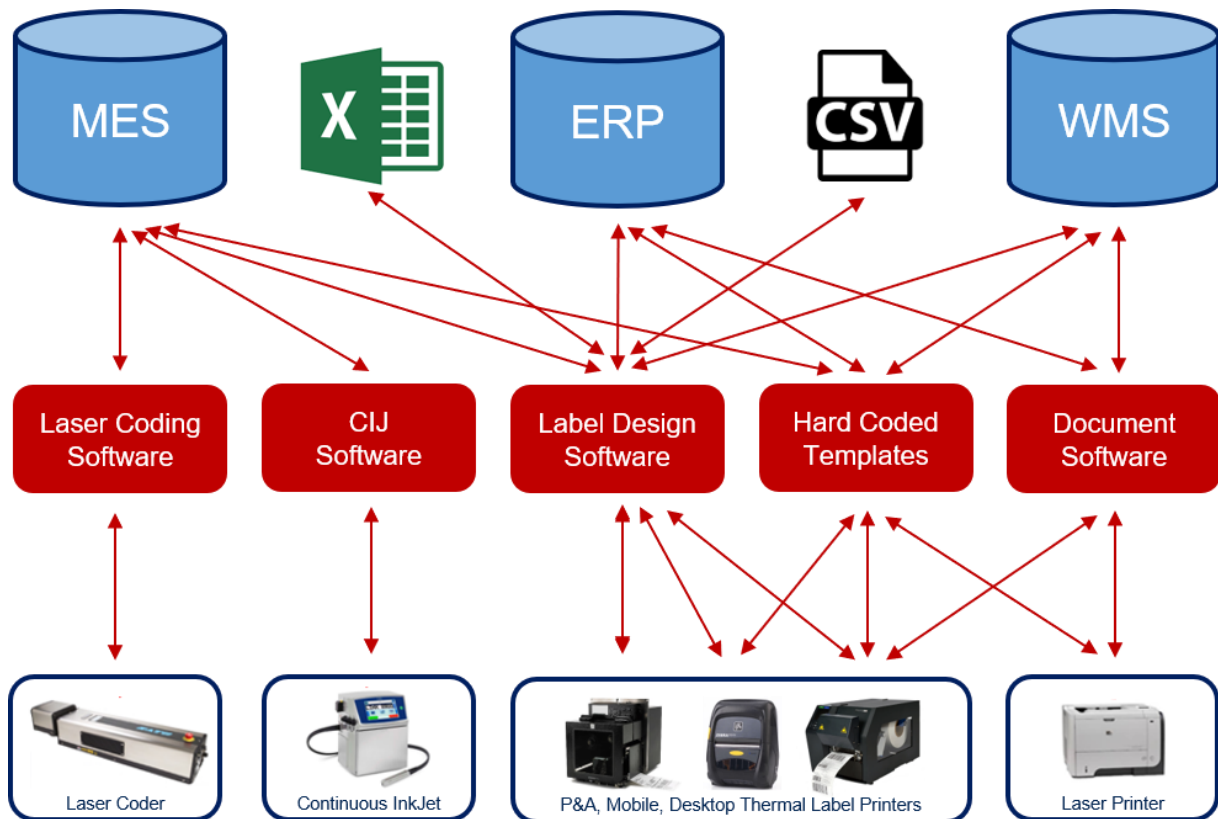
MES

X

ERP

CSV

WMS

Laser Coding Software

CIJ Software

Label Design Software

Hard Coded Templates

Document Software

Laser Coder

Continuous InkJet

P&A, Mobile, Desktop Thermal Label Printers

Laser Printer